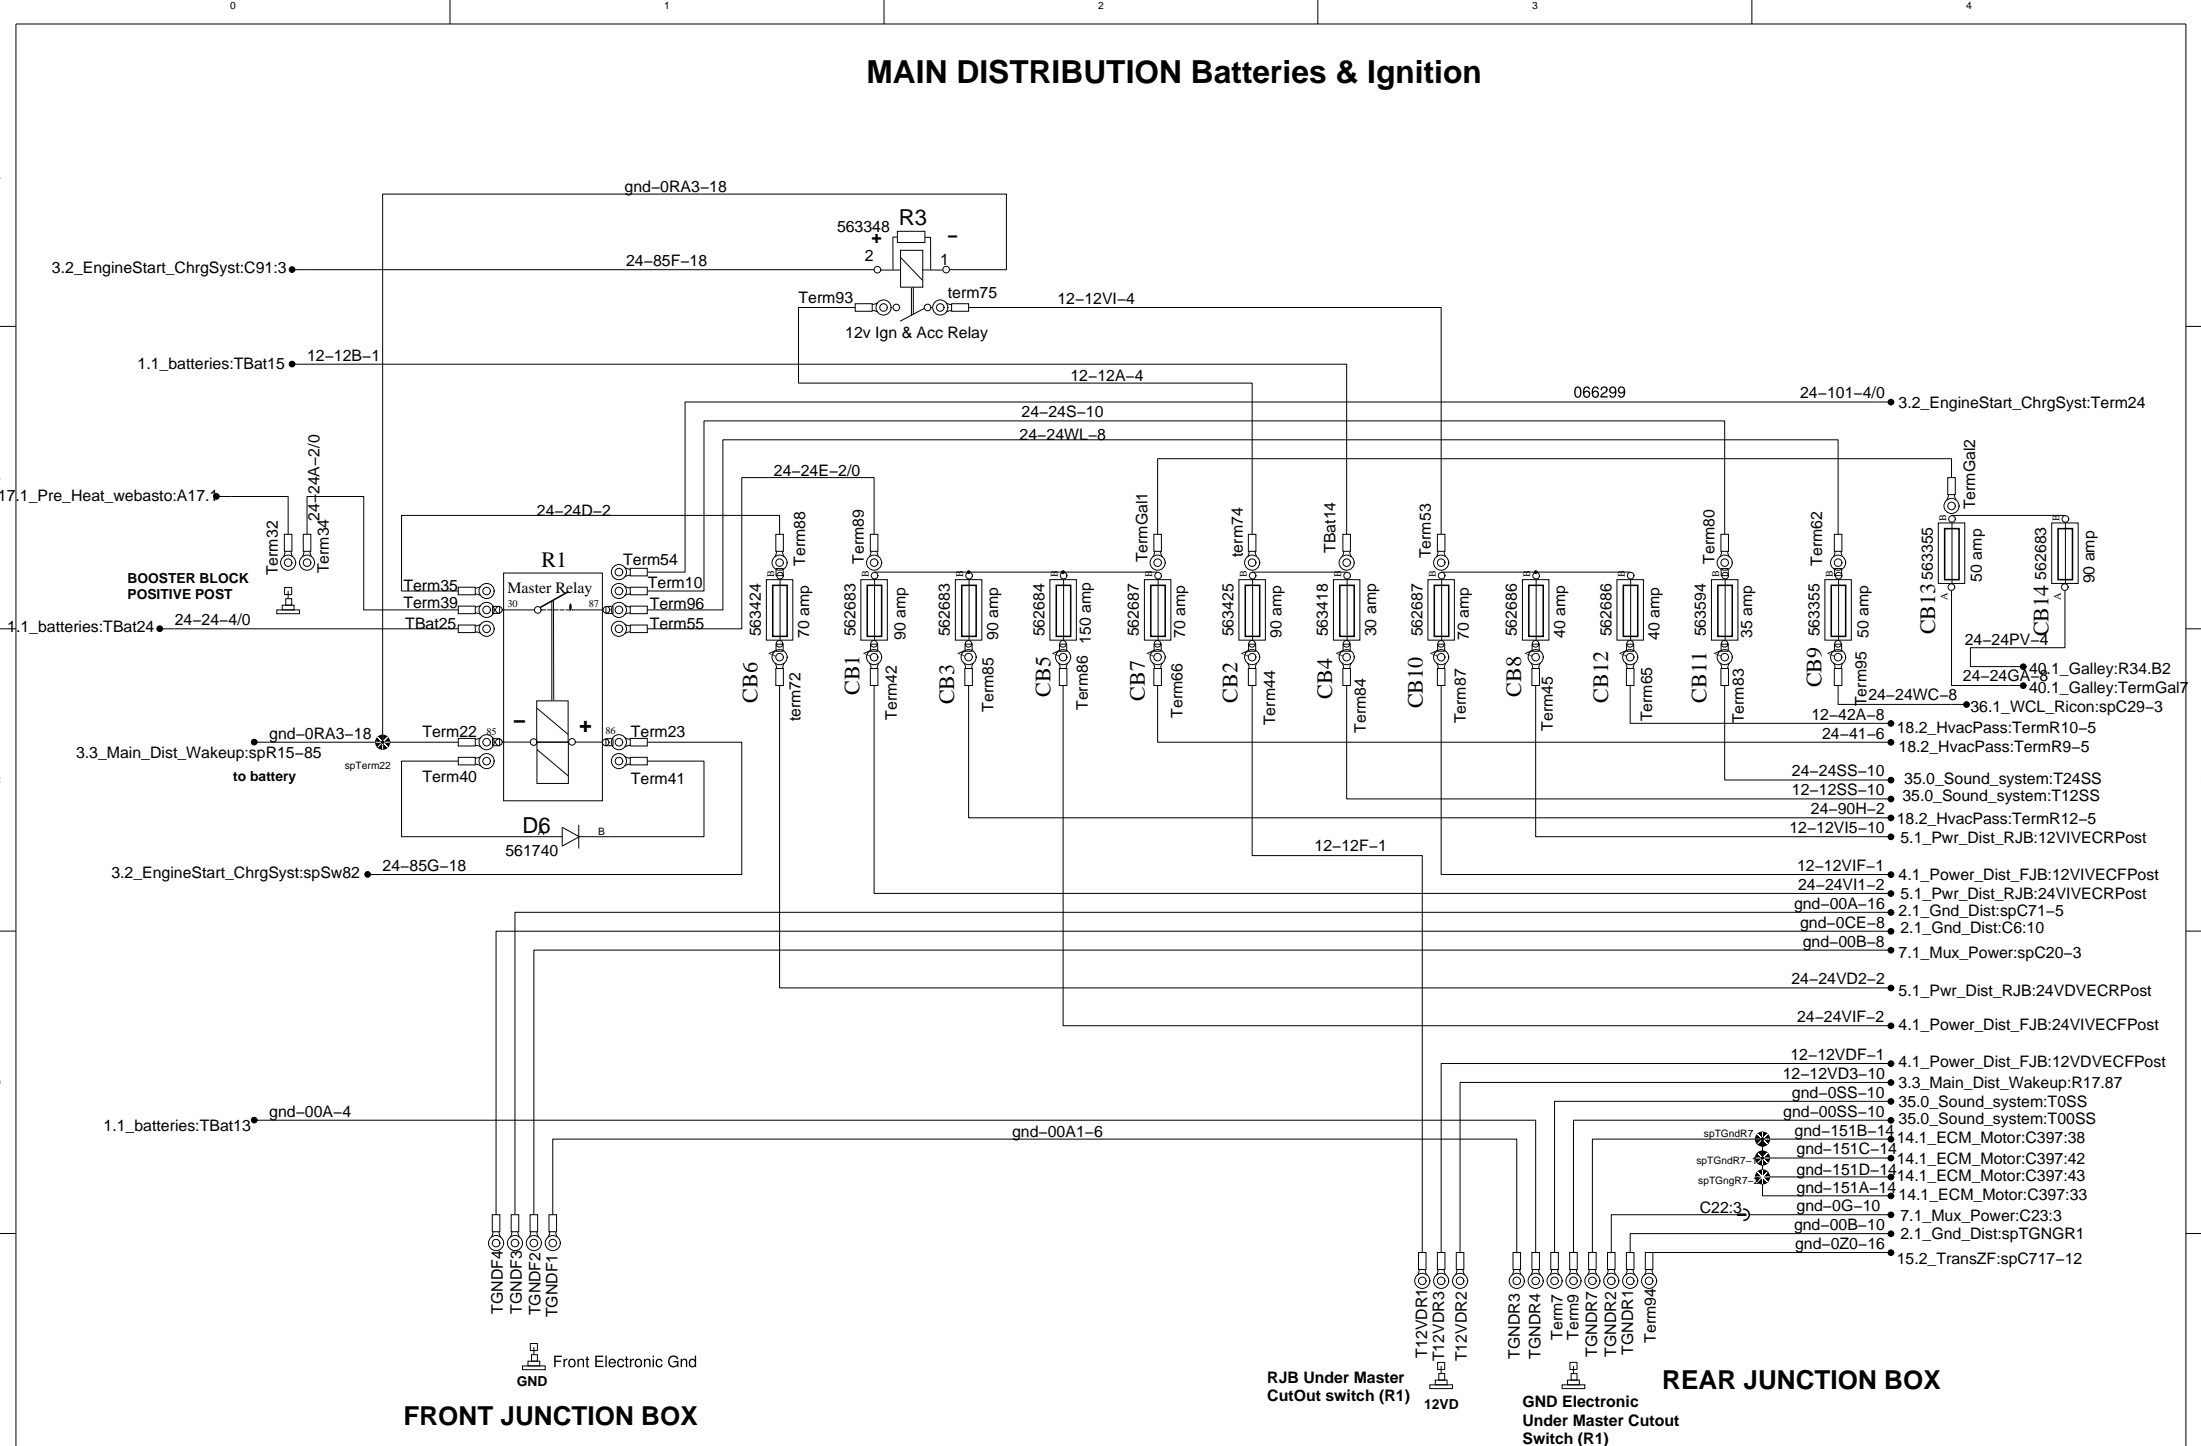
0 1 2 3 4

MAIN DISTRIBUTION Batteries & Ignition

gnd–0RA3–18
563348 R3
+ –
2 1
3.2_EngineStart_ChrgSyst:C91:3
24–85F–18
Term93
term75
12–12VI–4
12v Ign & Acc Relay
1.1_batteries:TBat15
12–12B–1
12–12A–4
066299
24–101–4/0
3.2_EngineStart_ChrgSyst:Term24
24–24S–10
24–24WL–8
24–24A–2/0
17.1_Pre_Heat_webasto:A17.1
24–24E–2/0
TermGal2
24–24D–2
Term32
Term34
R1
Term54
Term10
Term96
Term55
Term35
Term39
TBat25
Master Relay
30 87
BOOSTER BLOCK POSITIVE POST
1.1_batteries:TBat24
24–24–4/0
Term88
Term89
TermGal1
term74
TBat14
Term53
Term80
Term62
CB13 563355 50 amp
CB14 562683 90 amp
563424 70 amp
562683 90 amp
562683 90 amp
562684 150 amp
562687 70 amp
563425 90 amp
563418 30 amp
562687 70 amp
562686 40 amp
562686 40 amp
563594 35 amp
563355 50 amp
CB6 CB1 CB3 CB5 CB7 CB2 CB4 CB10 CB8 CB12 CB11 CB9
term72 Term42 Term85 Term86 Term66 Term44 Term84 Term87 Term45 Term65 Term83 Term95
24–24PV–4
40.1_Galley:R34.B2
24–24GA–8
40.1_Galley:TermGal7
24–24WC–8
36.1_WCL_Ricon:spC29–3
gnd–0RA3–18
3.3_Main_Dist_Wakeup:spR15–85
spTerm22
to battery
Term22
Term40
85
86
Term23
Term41
12–42A–8
18.2_HvacPass:TermR10–5
24–41–6
18.2_HvacPass:TermR9–5
24–24SS–10
35.0_Sound_system:T24SS
12–12SS–10
35.0_Sound_system:T12SS
24–90H–2
18.2_HvacPass:TermR12–5
12–12VI5–10
5.1_Pwr_Dist_RJB:12VIVECRPost
D6
561740
B
3.2_EngineStart_ChrgSyst:spSw82
24–85G–18
12–12F–1
12–12VIF–1
4.1_Power_Dist_FJB:12VIVECFPost
24–24VI1–2
5.1_Pwr_Dist_RJB:24VIVECRPost
gnd–00A–16
2.1_Gnd_Dist:spC71–5
gnd–0CE–8
2.1_Gnd_Dist:C6:10
gnd–00B–8
7.1_Mux_Power:spC20–3
24–24VD2–2
5.1_Pwr_Dist_RJB:24VDVECRPost
24–24VIF–2
4.1_Power_Dist_FJB:24VIVECFPost
12–12VDF–1
4.1_Power_Dist_FJB:12VDVECFPost
12–12VD3–10
3.3_Main_Dist_Wakeup:R17.87
gnd–0SS–10
35.0_Sound_system:T0SS
gnd–00SS–10
35.0_Sound_system:T00SS
1.1_batteries:TBat13
gnd–00A–4
gnd–00A1–6
spTGndR7
gnd–151B–14
14.1_ECM_Motor:C397:38
spTGndR7
gnd–151C–14
14.1_ECM_Motor:C397:42
spTGngR7
gnd–151D–14
14.1_ECM_Motor:C397:43
gnd–151A–14
14.1_ECM_Motor:C397:33
C22:3
gnd–0G–10
7.1_Mux_Power:C23:3
gnd–00B–10
2.1_Gnd_Dist:spTGNGR1
gnd–0Z0–16
15.2_TransZF:spC717–12
TGNDF4 TGNDF3 TGNDF2 TGNDF1
T12VDR1 T12VDR3 T12VDR2
TGNDR3 TGNDR4 Term7 Term9 TGNDR7 TGNDR2 TGNDR1 Term94
Front Electronic Gnd
GND
FRONT JUNCTION BOX
RJB Under Master CutOut switch (R1)
12VD
GND Electronic Under Master Cutout Switch (R1)
REAR JUNCTION BOX